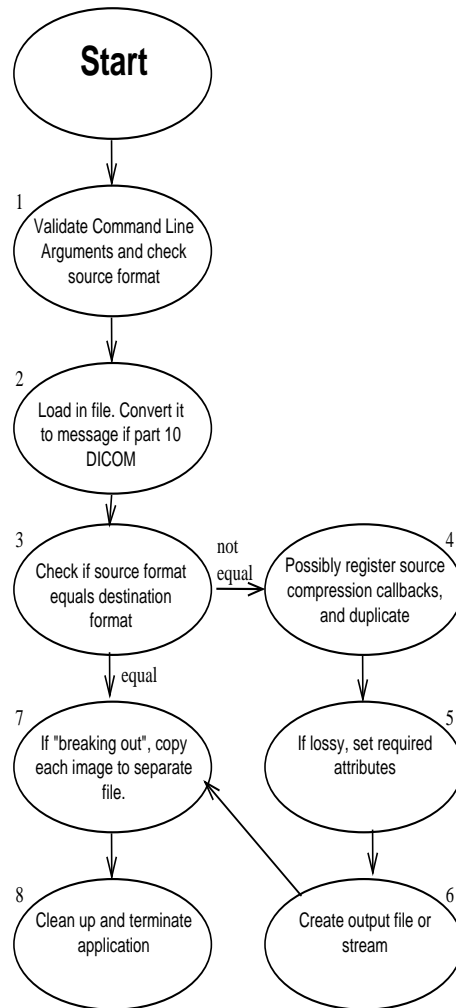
Start

1
Validate Command Line Arguments and check source format

2
Load in file. Convert it to message if part 10 DICOM

3
Check if source format equals destination format

not equal

4
Possibly register source compression callbacks, and duplicate

equal

7
If "breaking out", copy each image to separate file.

5
If lossy, set required attributes

8
Clean up and terminate application

6
Create output file or stream